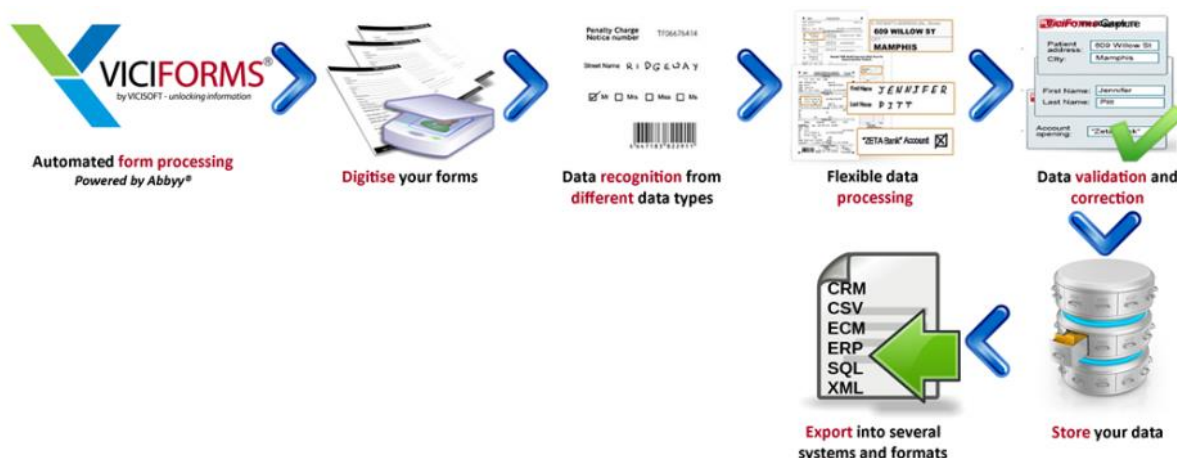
VICIFORMS®
by VICISOFT - unlocking information

Automated form processing
Powered by Abbyy®

Digitise your forms

Penalty Charge Notice number TF06676414
Street Name RIDGEWAY
Mr Mrs Miss Ms

Data recognition from different data types

609 WILLOW ST
MAMPHIS
First Name JENNIFER
Last Name PITT
"ZETA Bank" Account

Flexible data processing

ViciForms Capture
Patient address: 609 Willow St
City: Mamphis
First Name: Jennifer
Last Name: Pitt
Account opening: "Zeta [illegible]"

Data validation and correction

CRM
CSV
ECM
ERP
SQL
XML

Export into several systems and formats

Store your data